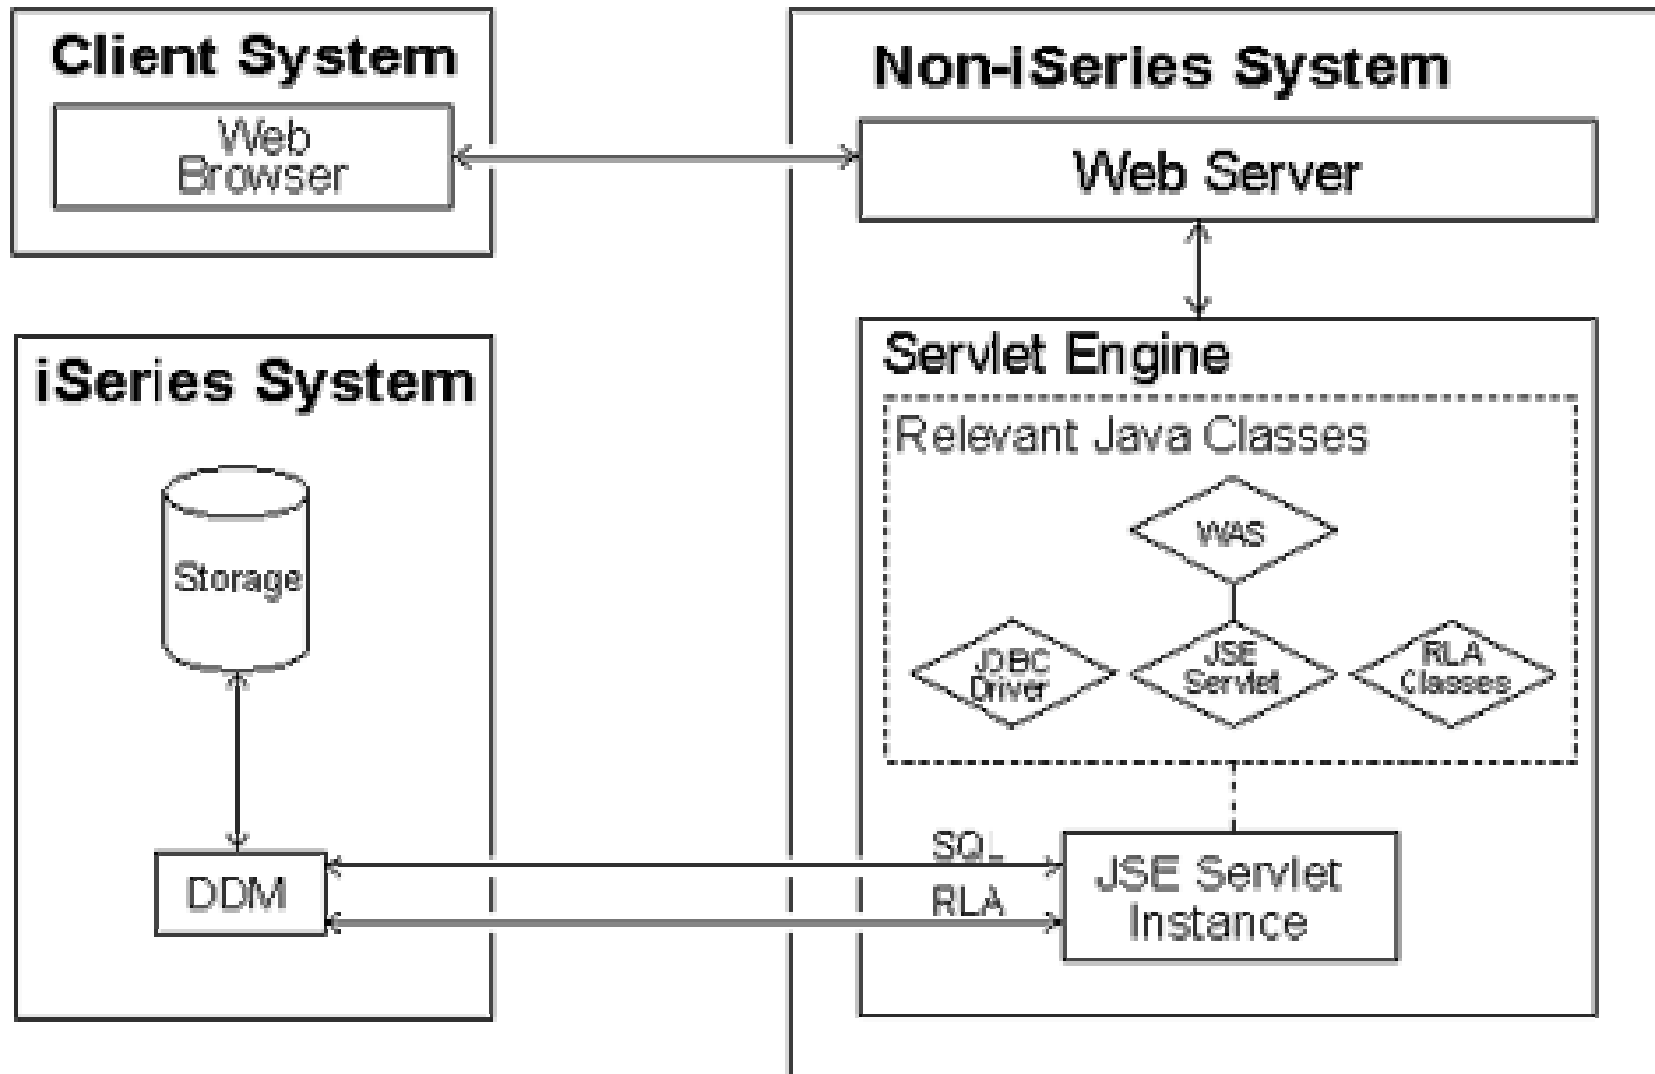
Client System

Web Browser

Non-iSeries System

Web Server

iSeries System

Servlet Engine

Relevant Java Classes

WAS

Storage

JDBC Driver

JSE Servlet

RLA Classes

SQL

DDM

RLA

JSE Servlet Instance